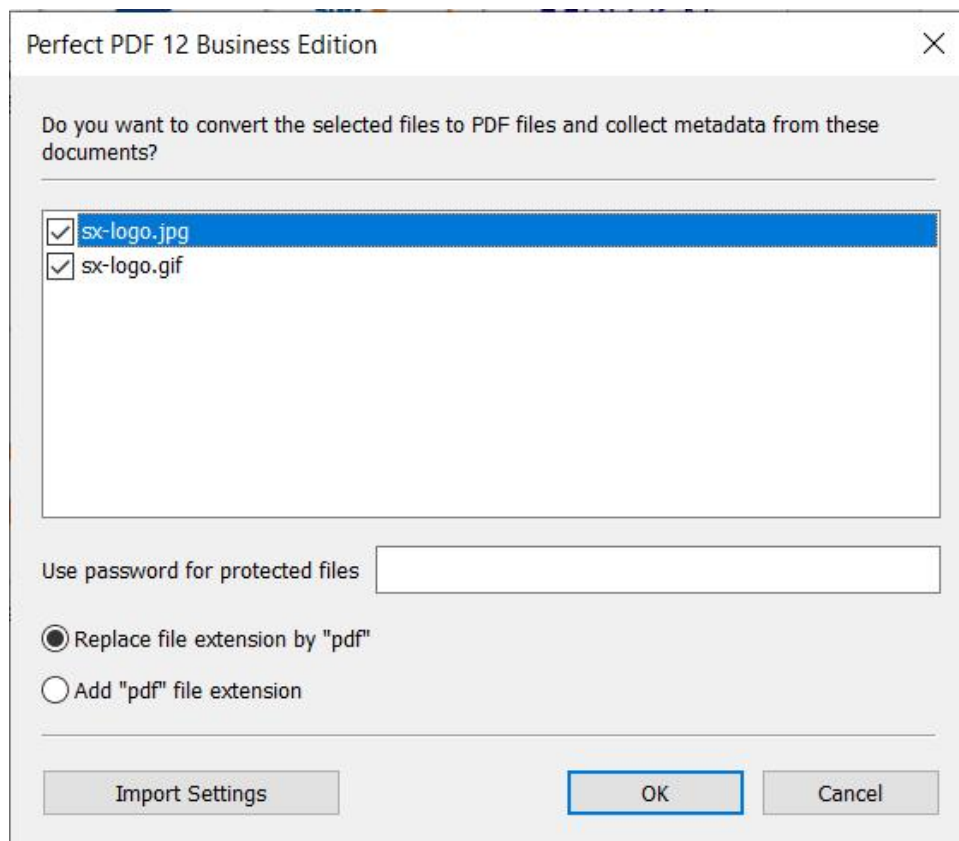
Perfect PDF 12 Business Edition

Do you want to convert the selected files to PDF files and collect metadata from these documents?

sx-logo.jpg
sx-logo.gif

Use password for protected files

Replace file extension by "pdf"

Add "pdf" file extension

Import Settings

OK

Cancel